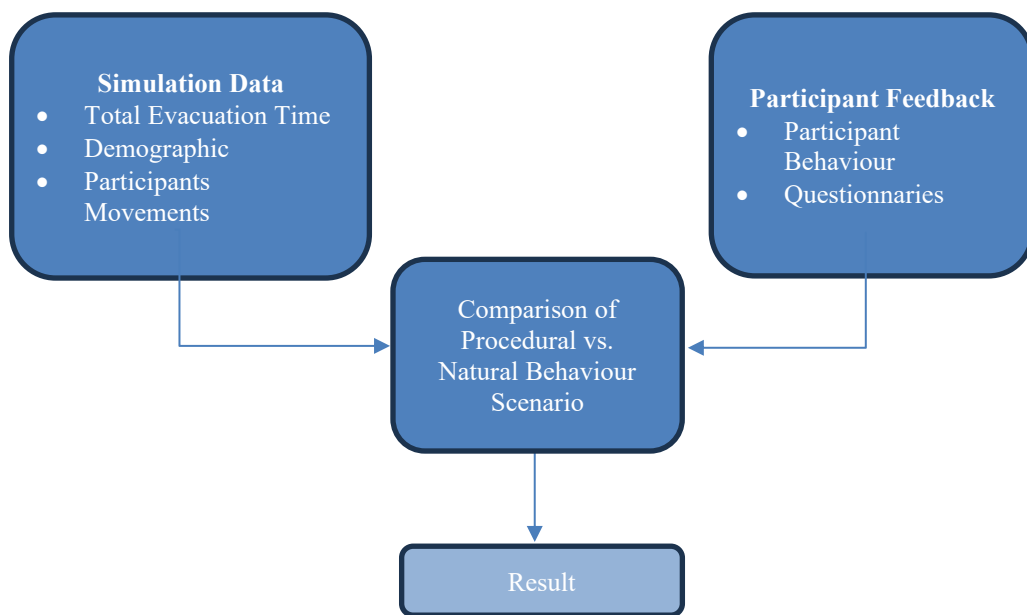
**Simulation Data**
- Total Evacuation Time
- Demographic
- Participants Movements

**Participant Feedback**
- Participant Behaviour
- Questionnaries

Comparison of Procedural vs. Natural Behaviour Scenario

Result